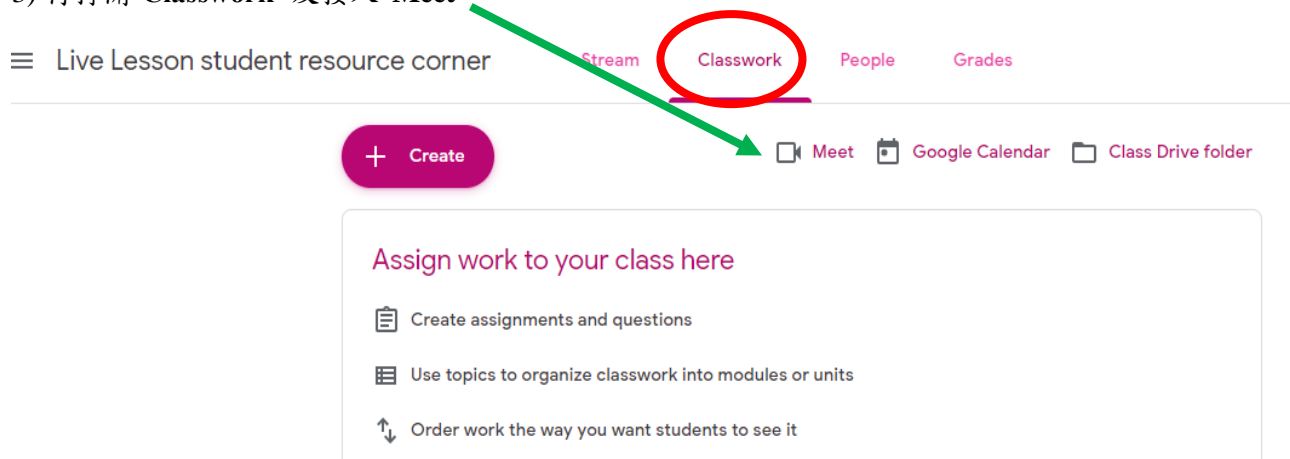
3) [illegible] Classwork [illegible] Meet

Live Lesson student resource corner

Stream Classwork People Grades

+ Create

Meet Google Calendar Class Drive folder

Assign work to your class here

Create assignments and questions

Use topics to organize classwork into modules or units

Order work the way you want students to see it